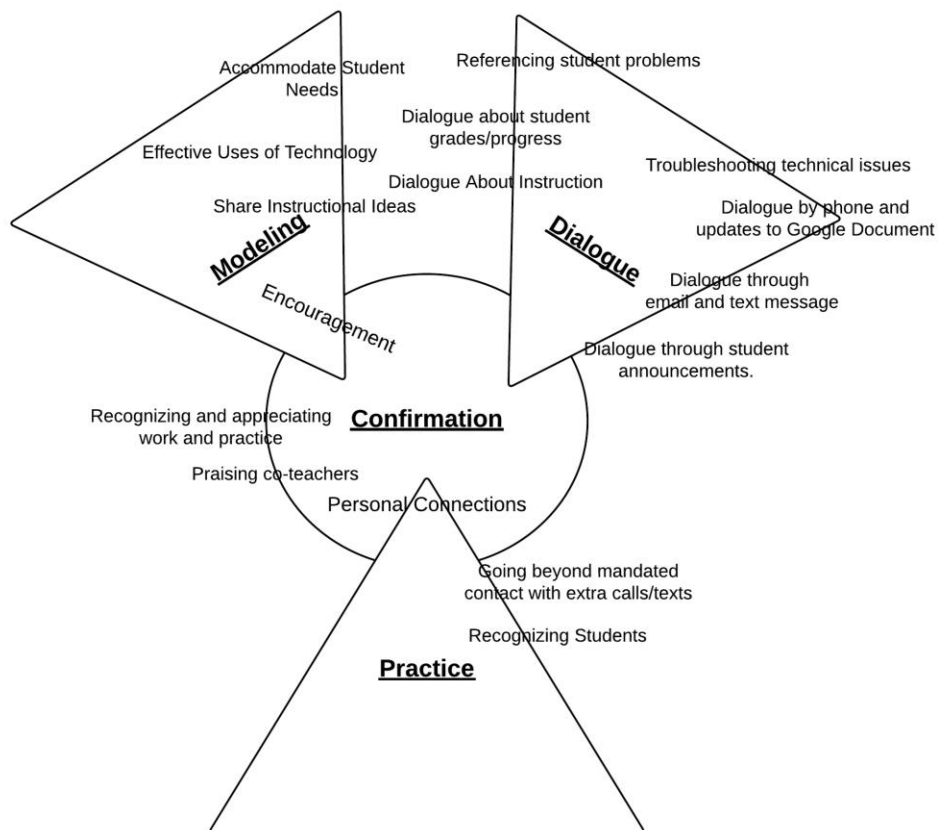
Accommodate Student Needs

Effective Uses of Technology

Share Instructional Ideas

Modeling

Encouragement

Referencing student problems

Dialogue about student grades/progress

Dialogue About Instruction

Troubleshooting technical issues

Dialogue by phone and updates to Google Document

Dialogue

Dialogue through email and text message

Dialogue through student announcements.

Recognizing and appreciating work and practice

Confirmation

Praising co-teachers

Personal Connections

Going beyond mandated contact with extra calls/texts

Recognizing Students

Practice